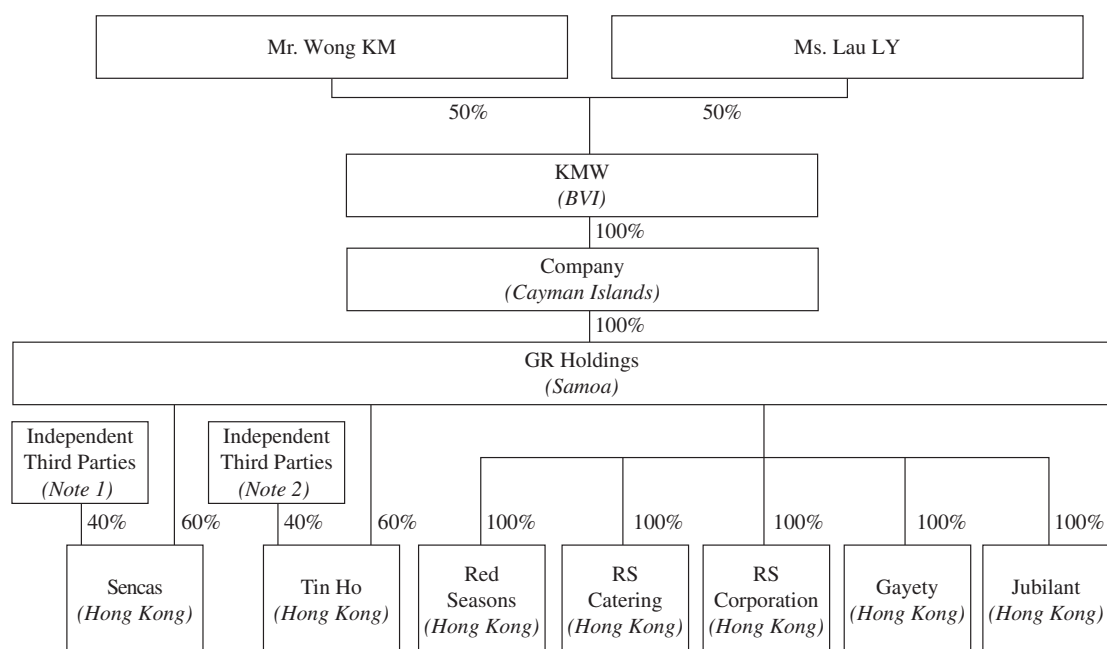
Mr. Wong KM

Ms. Lau LY

50%

50%

KMW
*(BVI)*

100%

Company
*(Cayman Islands)*

100%

GR Holdings
*(Samoa)*

Independent Third Parties
*(Note 1)*

40%

60%

Independent Third Parties
*(Note 2)*

40%

60%

100%

100%

100%

100%

100%

Sencas
*(Hong Kong)*

Tin Ho
*(Hong Kong)*

Red Seasons
*(Hong Kong)*

RS Catering
*(Hong Kong)*

RS Corporation
*(Hong Kong)*

Gayety
*(Hong Kong)*

Jubilant
*(Hong Kong)*